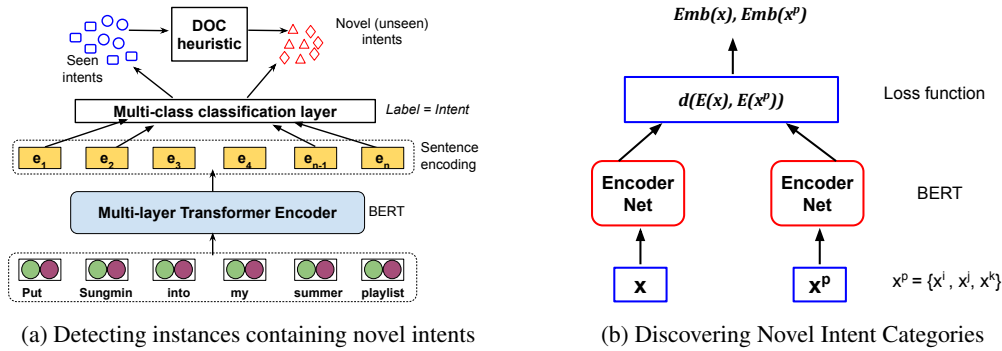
DOC heuristic

Novel (unseen) intents

Seen intents

Multi-class classification layer

Label = Intent

$e_1$ $e_2$ $e_3$ $e_4$ $e_{n-1}$ $e_n$

Sentence encoding

Multi-layer Transformer Encoder

BERT

Put Sungmin into my summer playlist

(a) Detecting instances containing novel intents

$Emb(x), Emb(x^p)$

$d(E(x), E(x^p))$

Loss function

Encoder Net

Encoder Net

BERT

x

$x^p$

$x^p = \{x^i, x^j, x^k\}$

(b) Discovering Novel Intent Categories